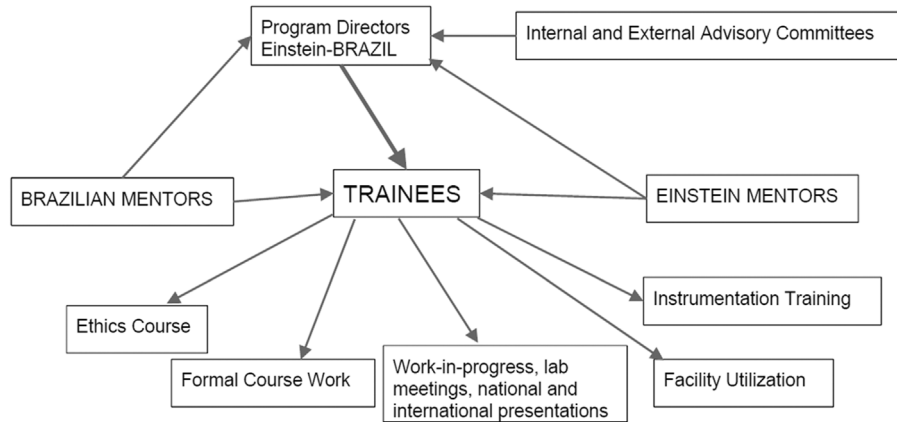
Program Directors Einstein-BRAZIL

Internal and External Advisory Committees

BRAZILIAN MENTORS

TRAINEES

EINSTEIN MENTORS

Instrumentation Training

Ethics Course

Formal Course Work

Work-in-progress, lab meetings, national and international presentations

Facility Utilization